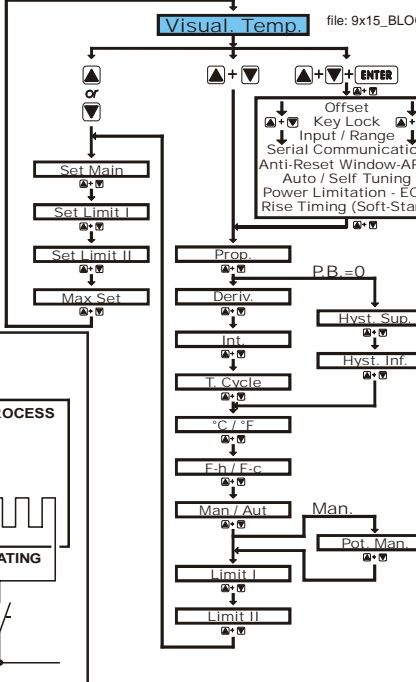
Visual. Temp.

file: 9x15_BLO

▲ or ▼

▲+▼

▲+▼+ ENTER

▲+▼

Offset
▲+▼ Key Lock ▲+
Input / Range
Serial Communicatio
Anti-Reset Window-AR
Auto / Self Tuning
Power Limitation - EC
Rise Timing (Soft-Star

▲+▼

Set Main
▲+▼
Set Limit I
▲+▼
Set Limit II
▲+▼
Max Set
▲+▼

Prop.
▲+▼
P.B.=0
Deriv.
▲+▼
Hyst. Sup.
▲+▼
Int.
▲+▼
Hyst. Inf.
▲+▼
T. Cycle
▲+▼
°C / °F
▲+▼
F-h / F-c
▲+▼
Man / Aut
▲+▼
Man.
Pot. Man.
▲+▼
Limit I
▲+▼
Limit II
▲+▼

ROCESS

ATING